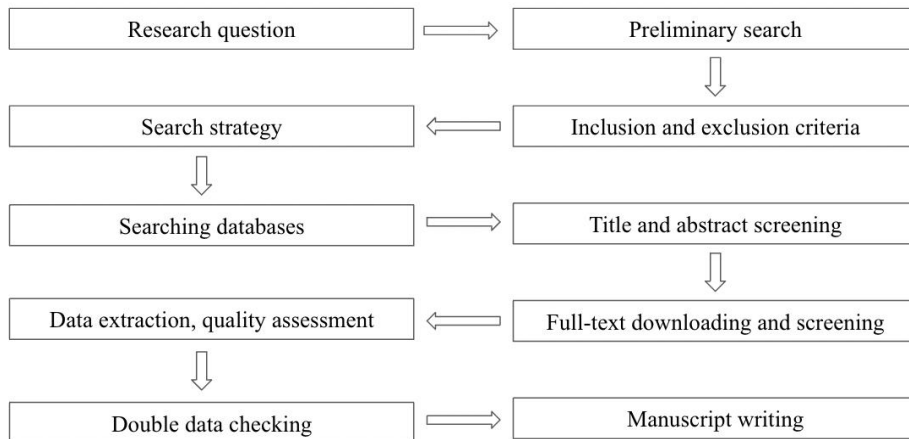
Research question

Preliminary search

Inclusion and exclusion criteria

Search strategy

Searching databases

Title and abstract screening

Full-text downloading and screening

Data extraction, quality assessment

Double data checking

Manuscript writing